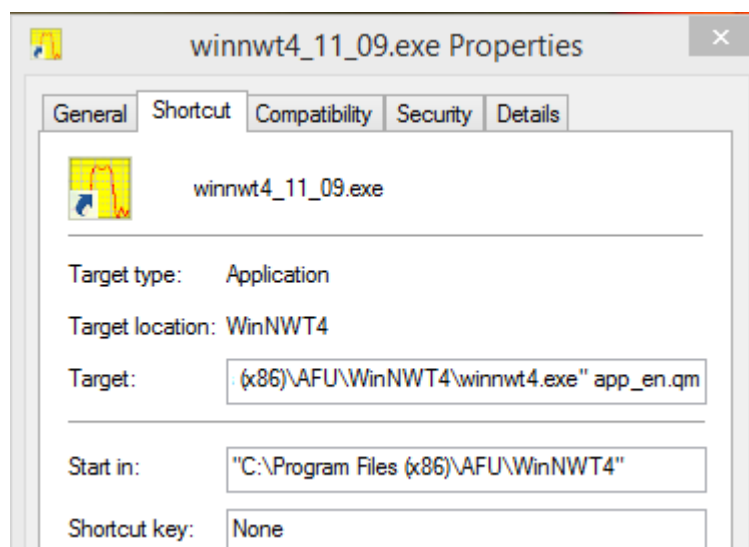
winnwt4_11_09.exe Properties

General | Shortcut | Compatibility | Security | Details

winnwt4_11_09.exe

Target type: Application

Target location: WinNWT4

Target: (x86)\AFU\WinNWT4\winnwt4.exe" app_en.qm

Start in: "C:\Program Files (x86)\AFU\WinNWT4"

Shortcut key: None